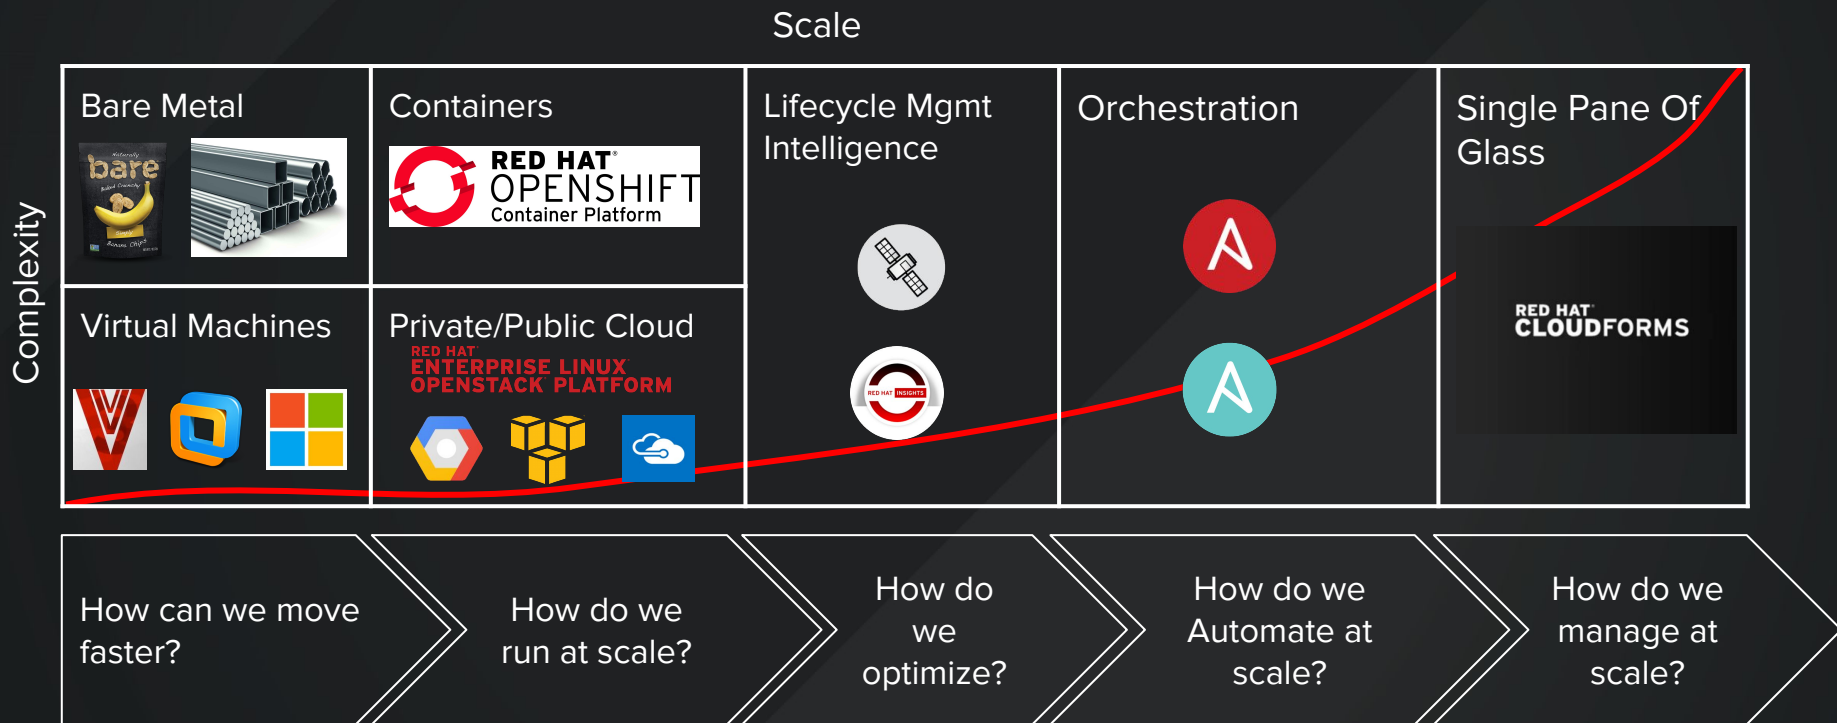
Scale

Complexity

Bare Metal

Naturally
bare
Baked Crunchy
Simple
Banana Chips

Containers

RED HAT
OPENSHIFT
Container Platform

Lifecycle Mgmt Intelligence

RED HAT INSIGHTS

Orchestration

Single Pane Of Glass

RED HAT
CLOUDFORMS

Virtual Machines

Private/Public Cloud

RED HAT
ENTERPRISE LINUX
OPENSTACK PLATFORM

How can we move faster?

How do we run at scale?

How do we optimize?

How do we Automate at scale?

How do we manage at scale?